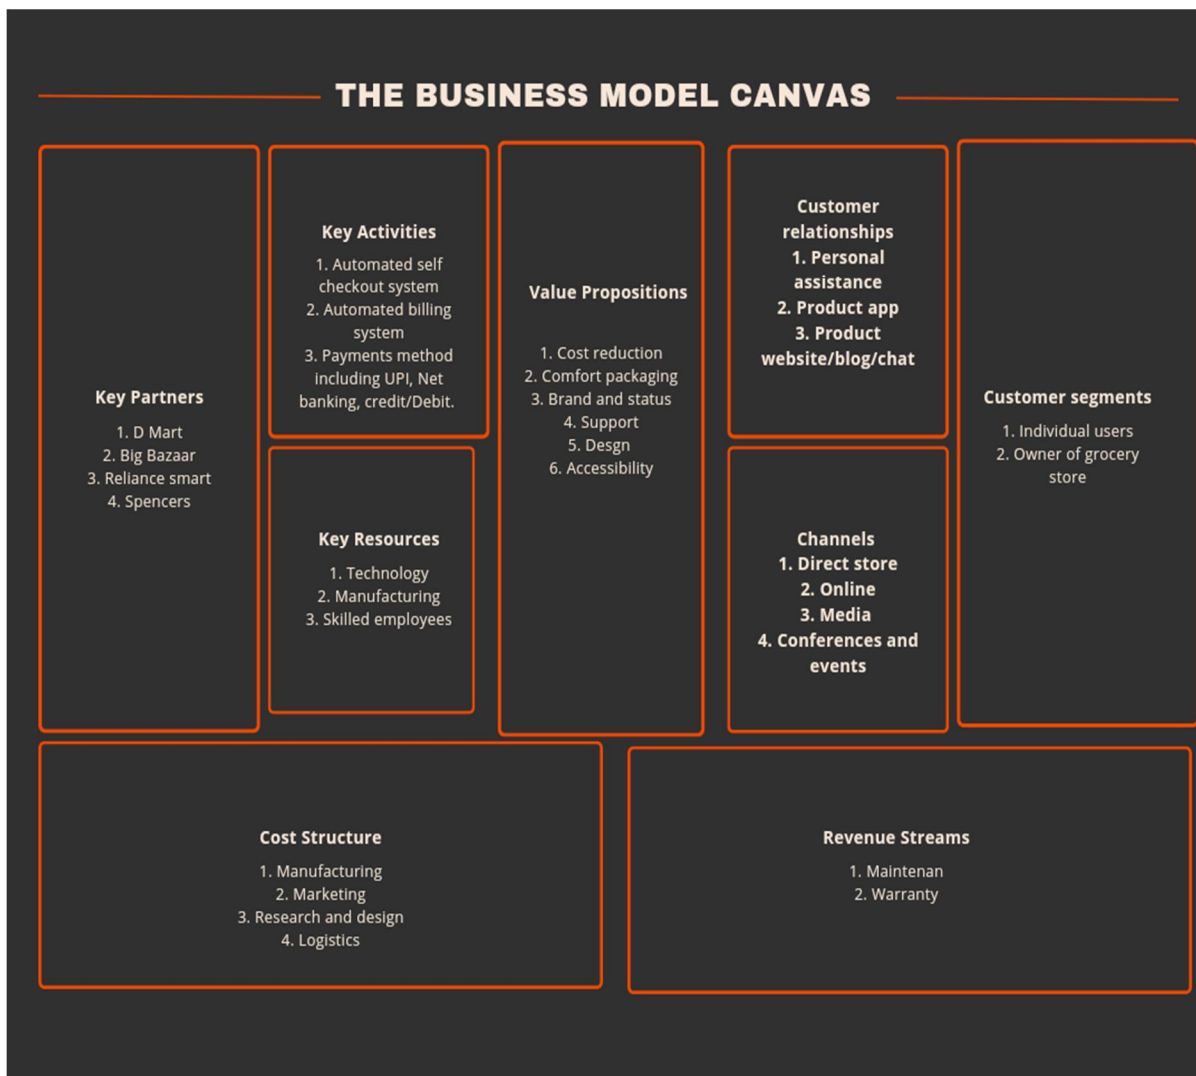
THE BUSINESS MODEL CANVAS

Key Partners
1. D Mart
2. Big Bazaar
3. Reliance smart
4. Spencers

Key Activities
1. Automated self checkout system
2. Automated billing system
3. Payments method including UPI, Net banking, credit/Debit.

Key Resources
1. Technology
2. Manufacturing
3. Skilled employees

Value Propositions
1. Cost reduction
2. Comfort packaging
3. Brand and status
4. Support
5. Desgn
6. Accessibility

Customer relationships
1. Personal assistance
2. Product app
3. Product website/blog/chat

Channels
1. Direct store
2. Online
3. Media
4. Conferences and events

Customer segments
1. Individual users
2. Owner of grocery store

Cost Structure
1. Manufacturing
2. Marketing
3. Research and design
4. Logistics

Revenue Streams
1. Maintenan
2. Warranty